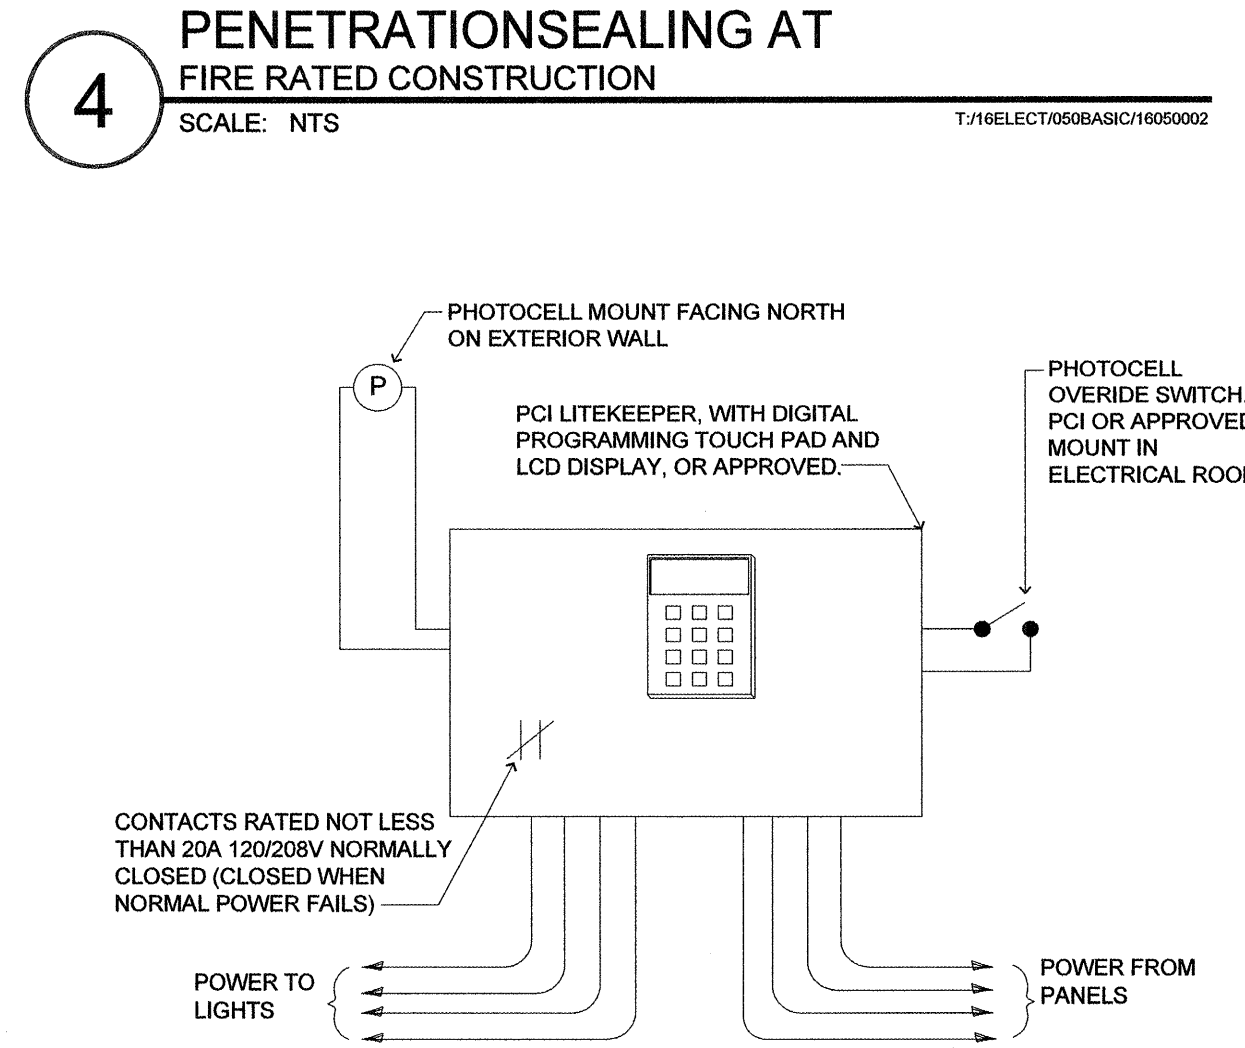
4

PENETRATIONSEALING AT
FIRE RATED CONSTRUCTION
SCALE: NTS

T:/16ELECT/050BASIC/16050002

PHOTOCELL MOUNT FACING NORTH ON EXTERIOR WALL

P

PCI LITEKEEPER, WITH DIGITAL PROGRAMMING TOUCH PAD AND LCD DISPLAY, OR APPROVED.

PHOTOCELL OVERIDE SWITCH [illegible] PCI OR APPROVE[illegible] MOUNT IN ELECTRICAL ROO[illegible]

CONTACTS RATED NOT LESS THAN 20A 120/208V NORMALLY CLOSED (CLOSED WHEN NORMAL POWER FAILS)

POWER TO LIGHTS

POWER FROM PANELS